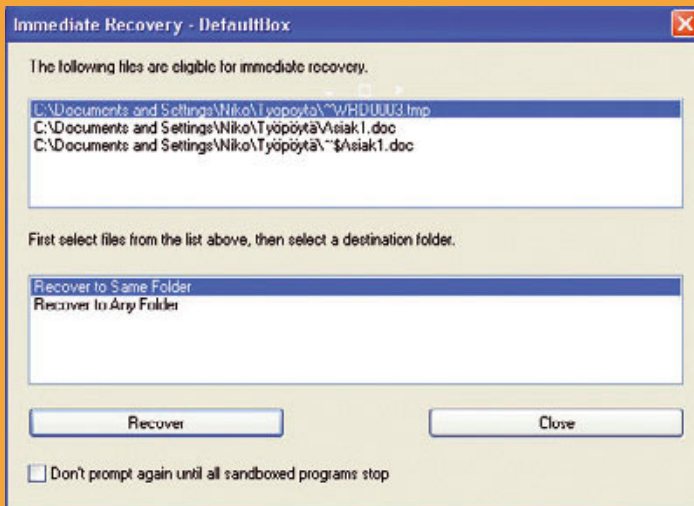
Immediate Recovery - DefaultBox

The following files are eligible for immediate recovery.

C:\Documents and Settings\Niko\Työpöytä\~WRD0003.tmp
C:\Documents and Settings\Niko\Työpöytä\Asiak1.doc
C:\Documents and Settings\Niko\Työpöytä\~$Asiak1.doc

First select files from the list above, then select a destination folder.

Recover to Same Folder
Recover to Any Folder

Recover

Close

Don't prompt again until all sandboxed programs stop